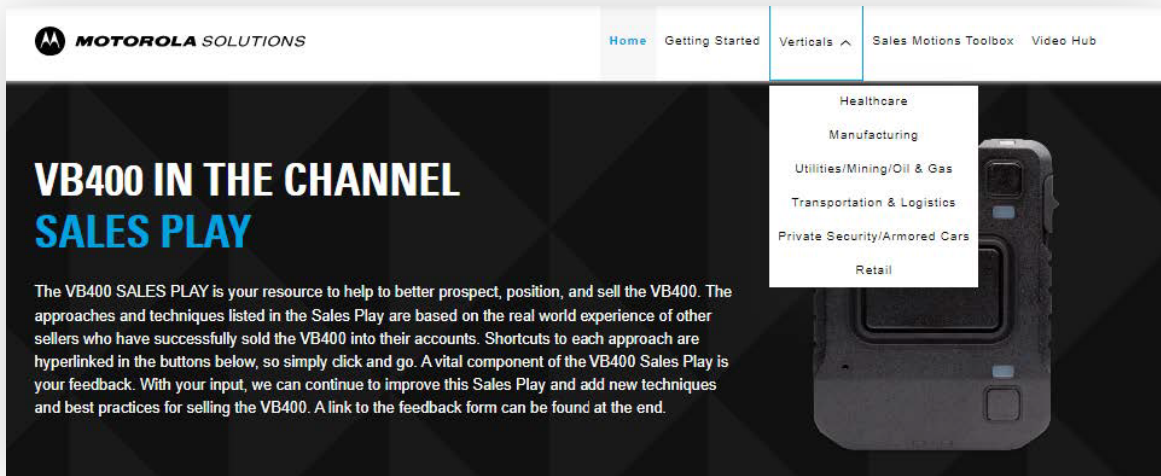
MOTOROLA SOLUTIONS

Home Getting Started Verticals Sales Motions Toolbox Video Hub

Healthcare
Manufacturing
Utilities/Mining/Oil & Gas
Transportation & Logistics
Private Security/Armored Cars
Retail

VB400 IN THE CHANNEL
SALES PLAY

The VB400 SALES PLAY is your resource to help to better prospect, position, and sell the VB400. The approaches and techniques listed in the Sales Play are based on the real world experience of other sellers who have successfully sold the VB400 into their accounts. Shortcuts to each approach are hyperlinked in the buttons below, so simply click and go. A vital component of the VB400 Sales Play is your feedback. With your input, we can continue to improve this Sales Play and add new techniques and best practices for selling the VB400. A link to the feedback form can be found at the end.